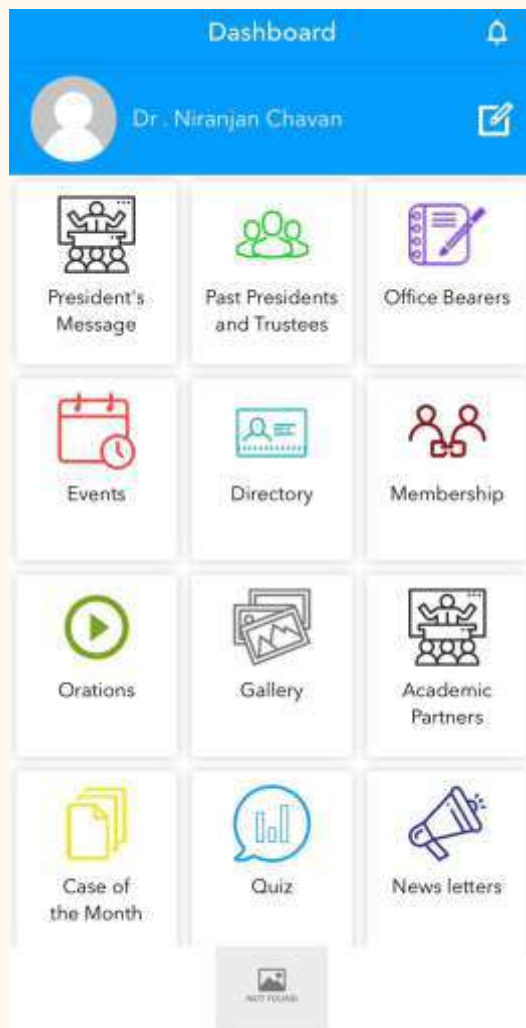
Dashboard

Dr . Niranjan Chavan

President's Message

Past Presidents and Trustees

Office Bearers

Events

Directory

Membership

Orations

Gallery

Academic Partners

Case of the Month

Quiz

News letters

NOT FOUND